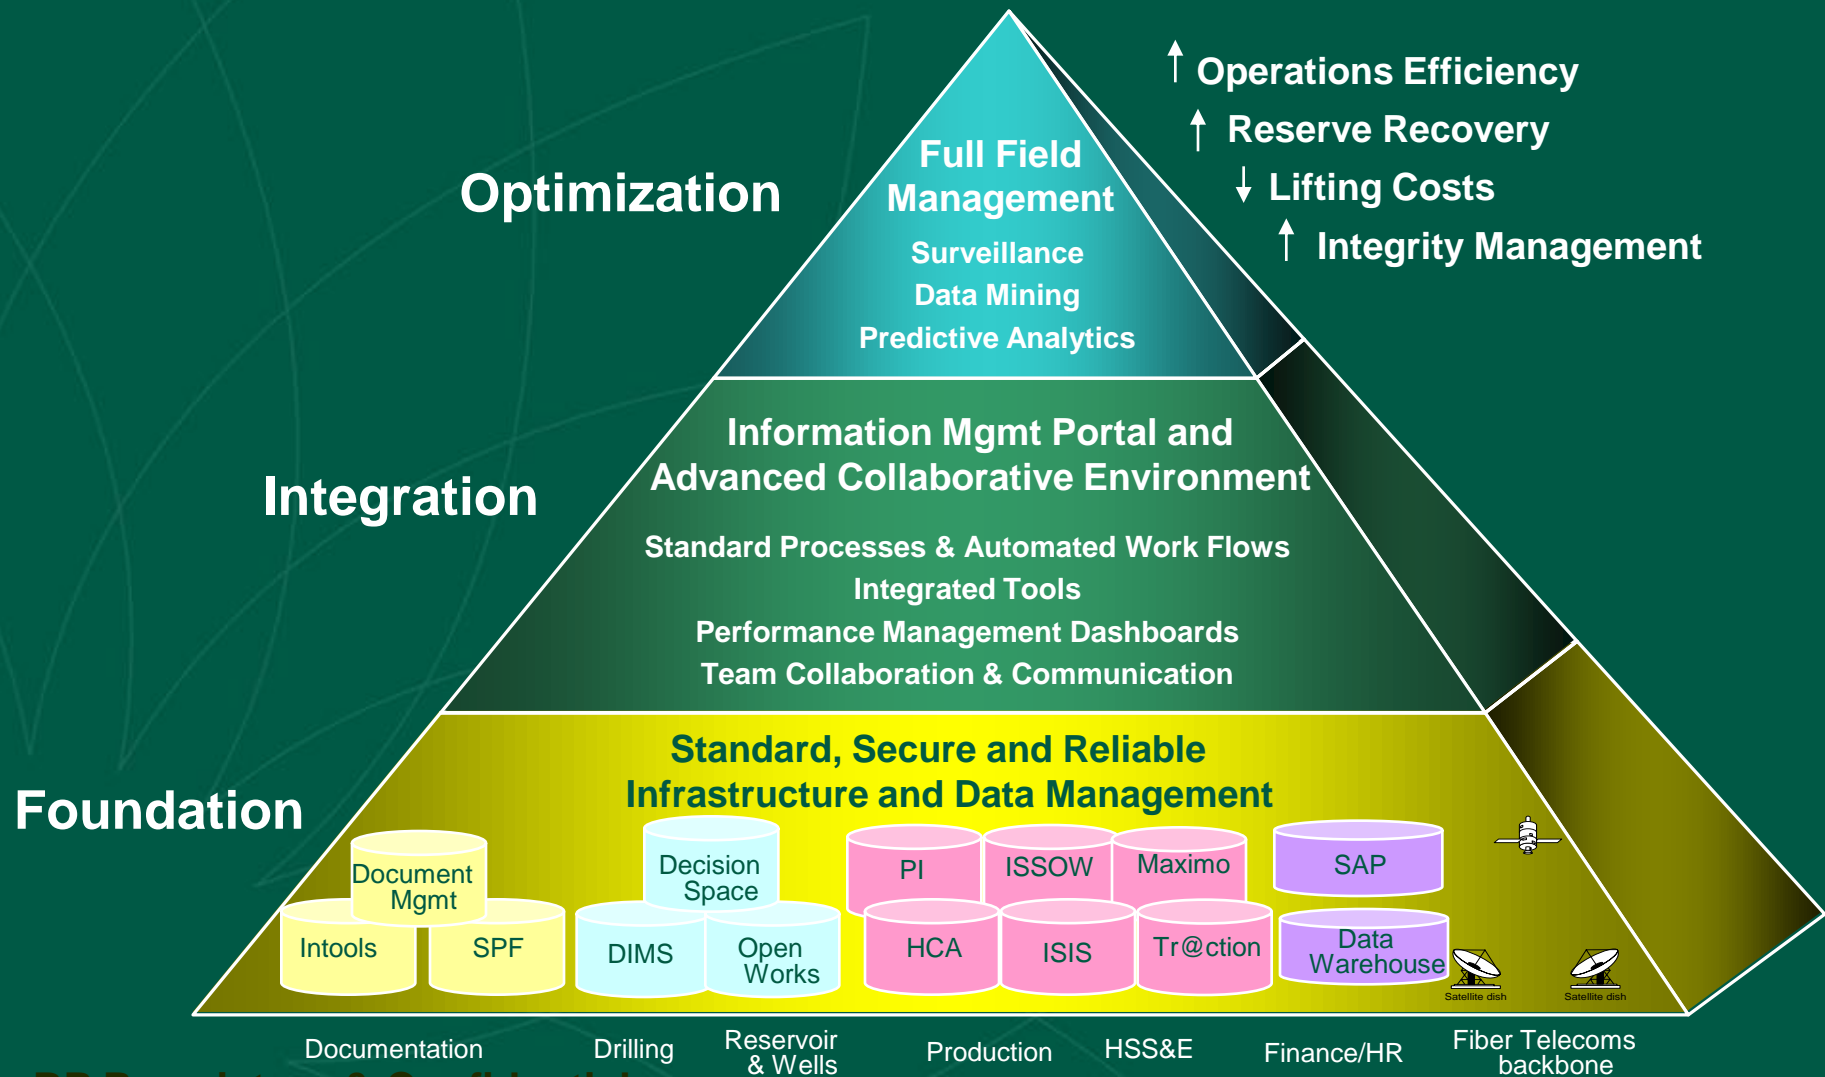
↑ Operations Efficiency
↑ Reserve Recovery
↓ Lifting Costs
↑ Integrity Management

Optimization

Full Field Management
Surveillance
Data Mining
Predictive Analytics

Integration

Information Mgmt Portal and Advanced Collaborative Environment
Standard Processes & Automated Work Flows
Integrated Tools
Performance Management Dashboards
Team Collaboration & Communication

Foundation

Standard, Secure and Reliable Infrastructure and Data Management

Document Mgmt
Intools
SPF
Decision Space
DIMS
Open Works
PI
ISSOW
Maximo
HCA
ISIS
Tr@ction
SAP
Data Warehouse
Satellite dish
Satellite dish

Documentation
Drilling
Reservoir & Wells
Production
HSS&E
Finance/HR
Fiber Telecoms backbone

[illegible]